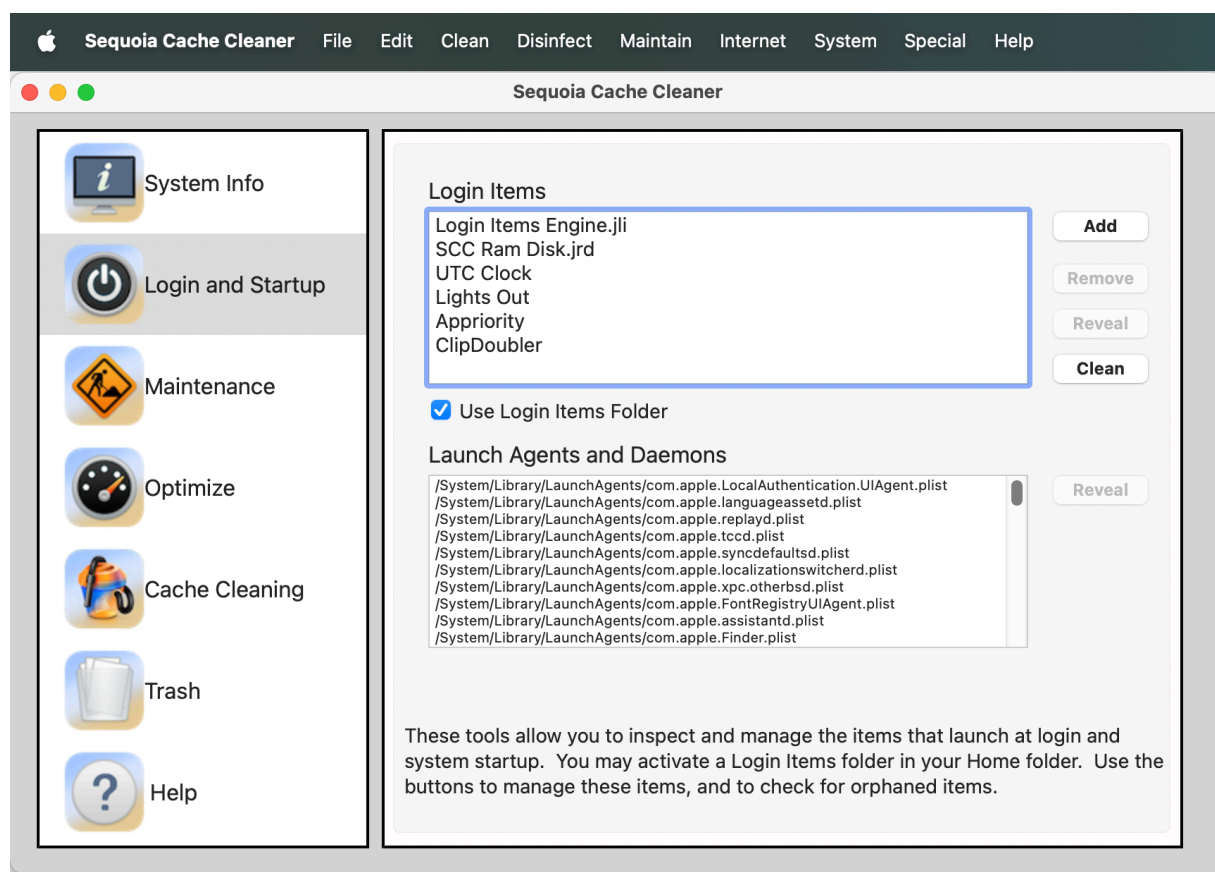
Sequoia Cache Cleaner File Edit Clean Disinfect Maintain Internet System Special Help

Sequoia Cache Cleaner

System Info

Login and Startup

Maintenance

Optimize

Cache Cleaning

Trash

Help

Login Items

Login Items Engine.jli
SCC Ram Disk.jrd
UTC Clock
Lights Out
Appriority
ClipDoubler

Add

Remove

Reveal

Clean

Use Login Items Folder

Launch Agents and Daemons

/System/Library/LaunchAgents/com.apple.LocalAuthentication.UIAgent.plist
/System/Library/LaunchAgents/com.apple.languageassetd.plist
/System/Library/LaunchAgents/com.apple.replayd.plist
/System/Library/LaunchAgents/com.apple.tccd.plist
/System/Library/LaunchAgents/com.apple.syncdefaultsd.plist
/System/Library/LaunchAgents/com.apple.localizationswitcherd.plist
/System/Library/LaunchAgents/com.apple.xpc.otherbsd.plist
/System/Library/LaunchAgents/com.apple.FontRegistryUIAgent.plist
/System/Library/LaunchAgents/com.apple.assistantd.plist
/System/Library/LaunchAgents/com.apple.Finder.plist

Reveal

These tools allow you to inspect and manage the items that launch at login and system startup. You may activate a Login Items folder in your Home folder. Use the buttons to manage these items, and to check for orphaned items.